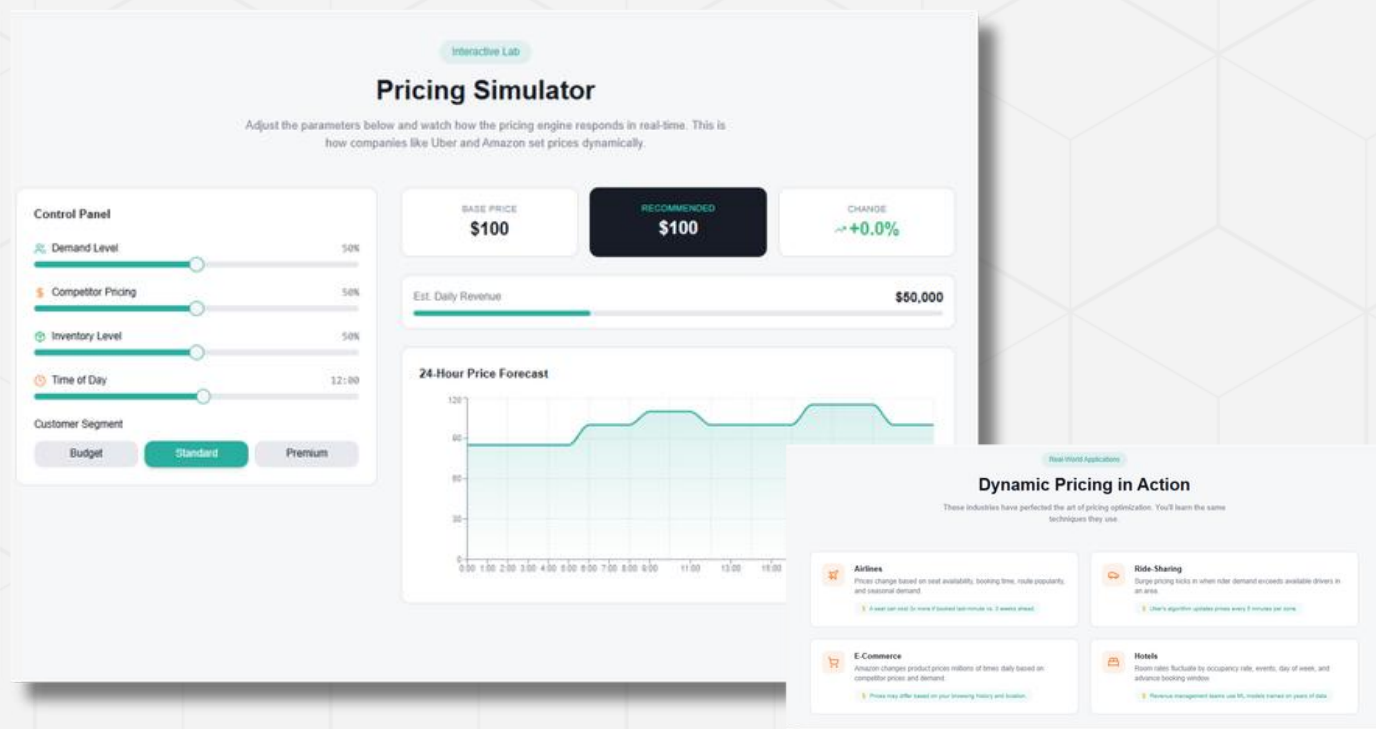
Interactive Lab

Pricing Simulator

Adjust the parameters below and watch how the pricing engine responds in real-time. This is how companies like Uber and Amazon set prices dynamically.

Control Panel

Demand Level 50%

Competitor Pricing 50%

Inventory Level 50%

Time of Day 12:00

Customer Segment

Budget Standard Premium

BASE PRICE
$100

RECOMMENDED
$100

CHANGE
+0.0%

Est. Daily Revenue $50,000

24-Hour Price Forecast

120
90
60
30
0

0:00 1:00 2:00 3:00 4:00 5:00 6:00 7:00 8:00 9:00 11:00 13:00 15:00

Real-World Applications

Dynamic Pricing in Action

These industries have perfected the art of pricing optimization. You'll learn the same techniques they use.

Airlines
Prices change based on seat availability, booking time, route popularity, and seasonal demand.
A seat can cost 3x more if booked last-minute vs. 3 weeks ahead.

Ride-Sharing
Surge pricing kicks in when rider demand exceeds available drivers in an area.
Uber's algorithm updates prices every 5 minutes per zone.

E-Commerce
Amazon changes product prices millions of times daily based on competitor prices and demand.
Prices may differ based on your browsing history and location.

Hotels
Room rates fluctuate by occupancy rate, events, day of week, and advance booking window.
Revenue management teams use ML models trained on years of data.